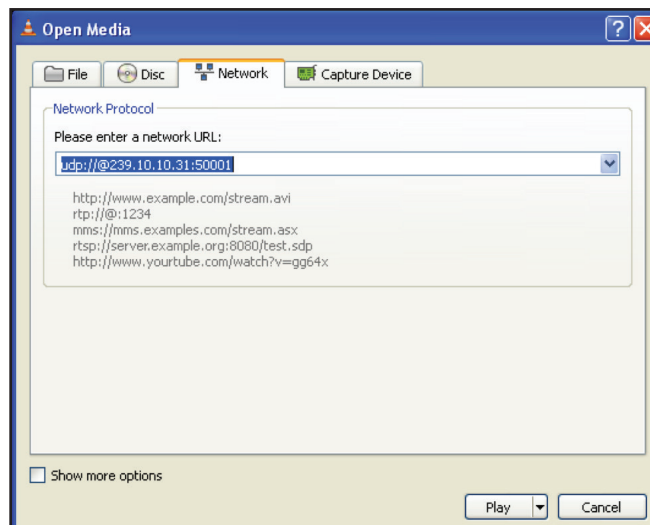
Open Media

File | Disc | Network | Capture Device

Network Protocol

Please enter a network URL:

udp://@239.10.10.31:50001

http://www.example.com/stream.avi
rtp://@:1234
mms://mms.examples.com/stream.asx
rtsp://server.example.org:8080/test.sdp
http://www.yourtube.com/watch?v=gg64x

Show more options

Play

Cancel